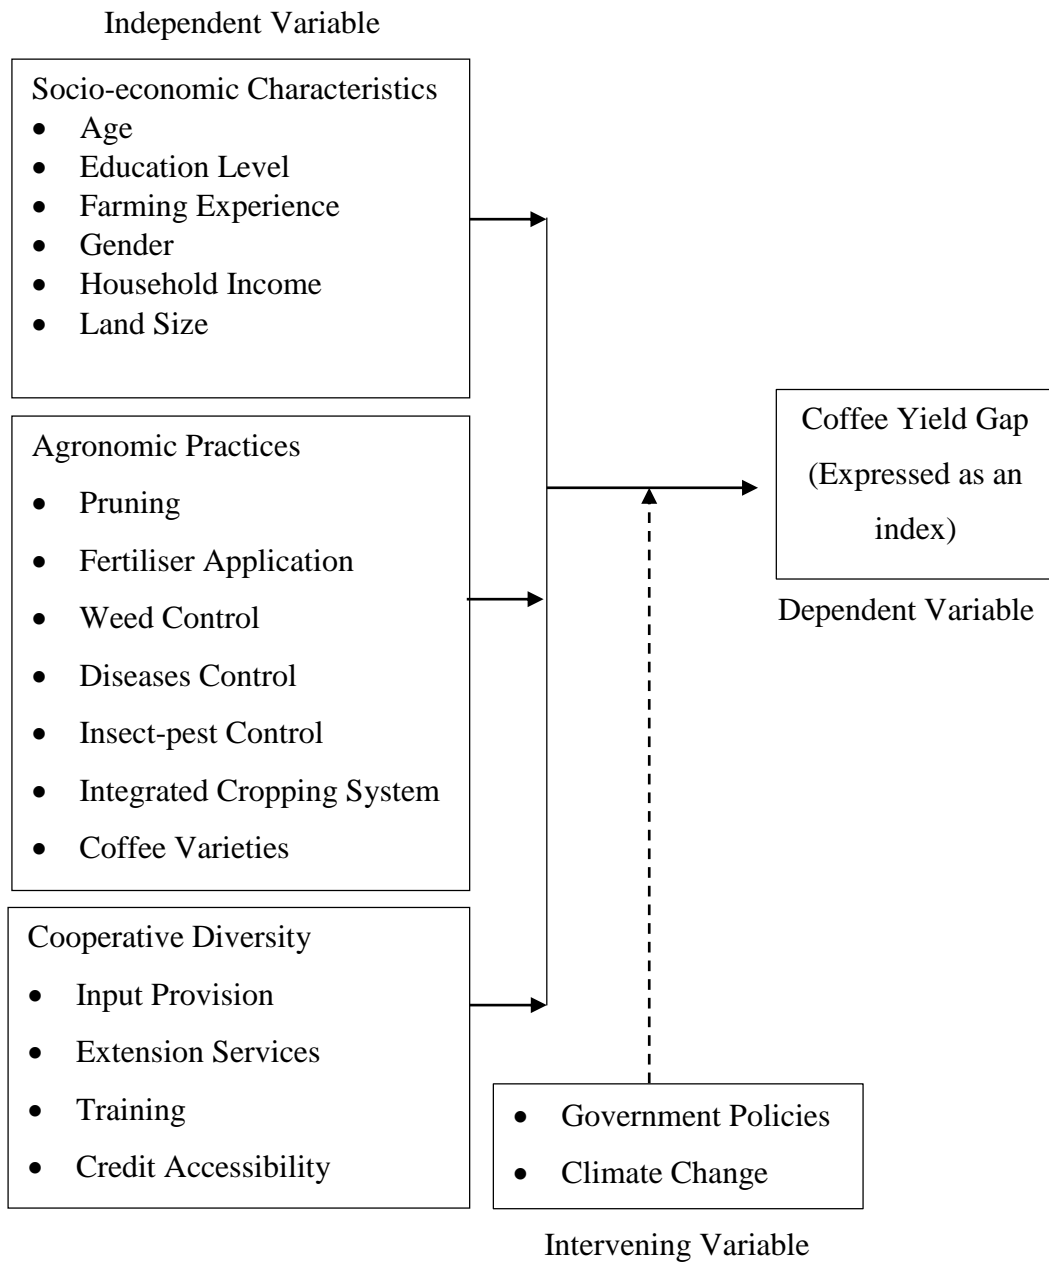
Independent Variable

Socio-economic Characteristics
- Age
- Education Level
- Farming Experience
- Gender
- Household Income
- Land Size

Agronomic Practices
- Pruning
- Fertiliser Application
- Weed Control
- Diseases Control
- Insect-pest Control
- Integrated Cropping System
- Coffee Varieties

Cooperative Diversity
- Input Provision
- Extension Services
- Training
- Credit Accessibility

Coffee Yield Gap (Expressed as an index)

Dependent Variable

- Government Policies
- Climate Change

Intervening Variable